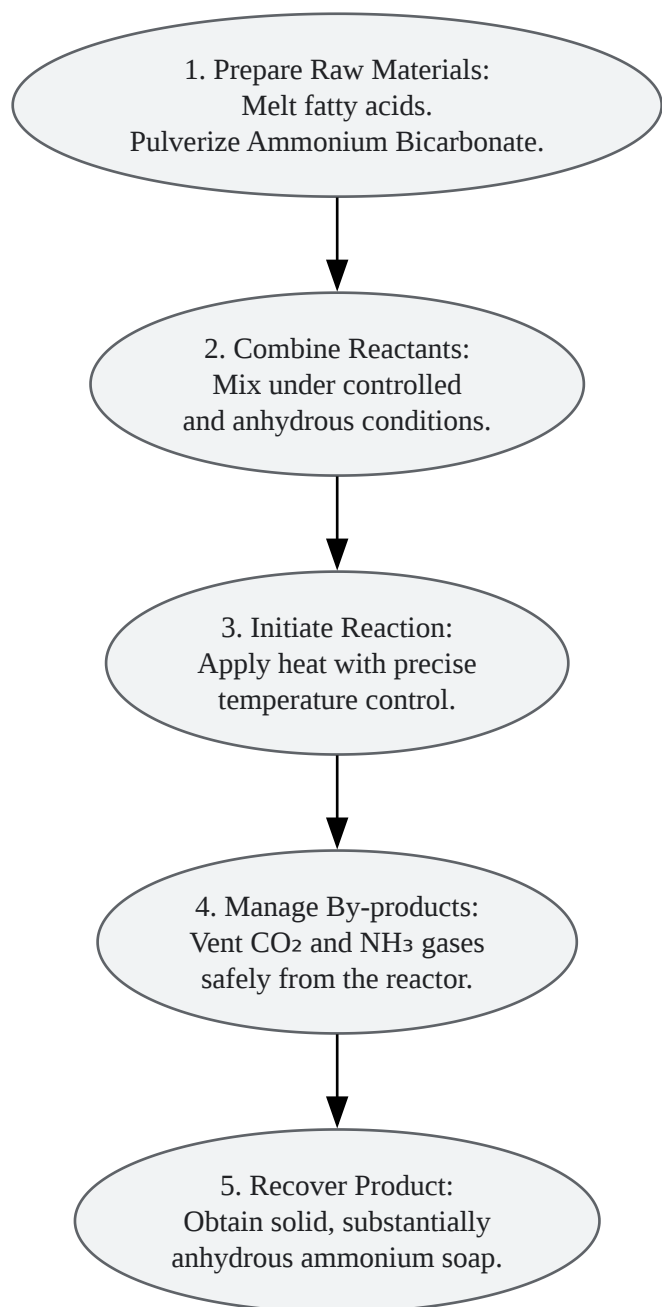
1. Prepare Raw Materials:
Melt fatty acids.
Pulverize Ammonium Bicarbonate.

2. Combine Reactants:
Mix under controlled and anhydrous conditions.

3. Initiate Reaction:
Apply heat with precise temperature control.

4. Manage By-products:
Vent $CO_2$ and $NH_3$ gases safely from the reactor.

5. Recover Product:
Obtain solid, substantially anhydrous ammonium soap.